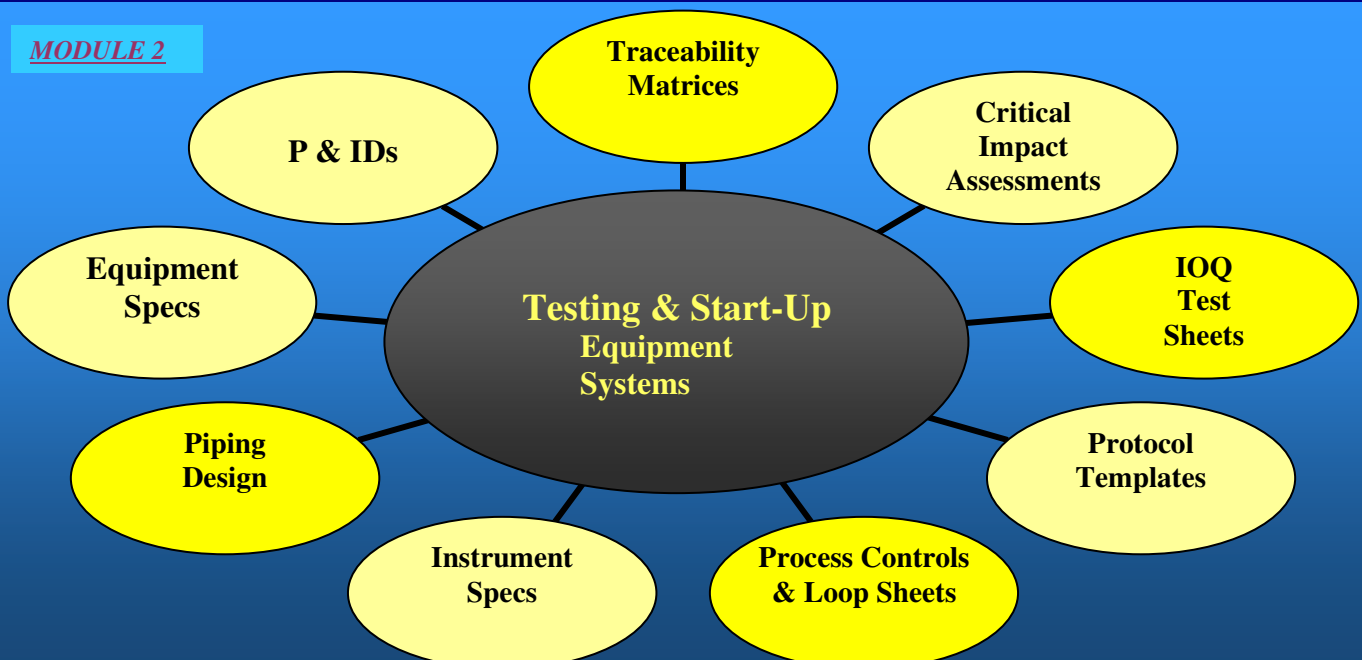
MODULE 2

Traceability Matrices

P & IDs

Critical Impact Assessments

Equipment Specs

Testing & Start-Up Equipment Systems

IOQ Test Sheets

Piping Design

Protocol Templates

Instrument Specs

Process Controls & Loop Sheets